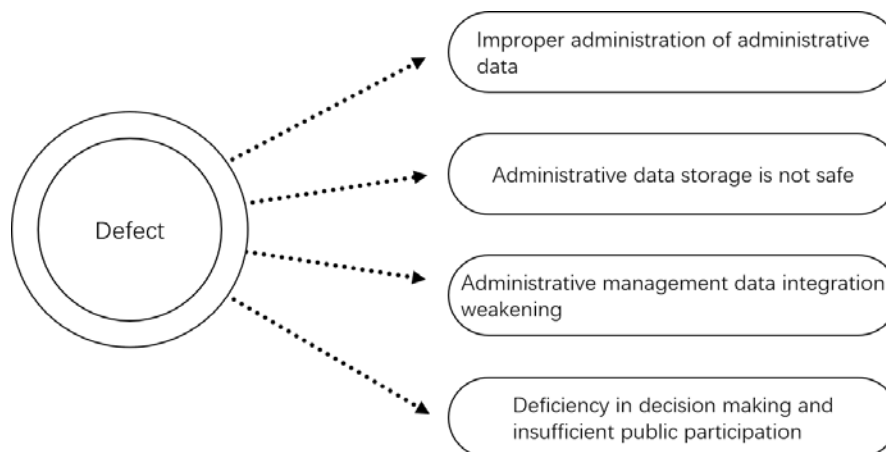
Defect

Improper administration of administrative data

Administrative data storage is not safe

Administrative management data integration weakening

Deficiency in decision making and insufficient public participation